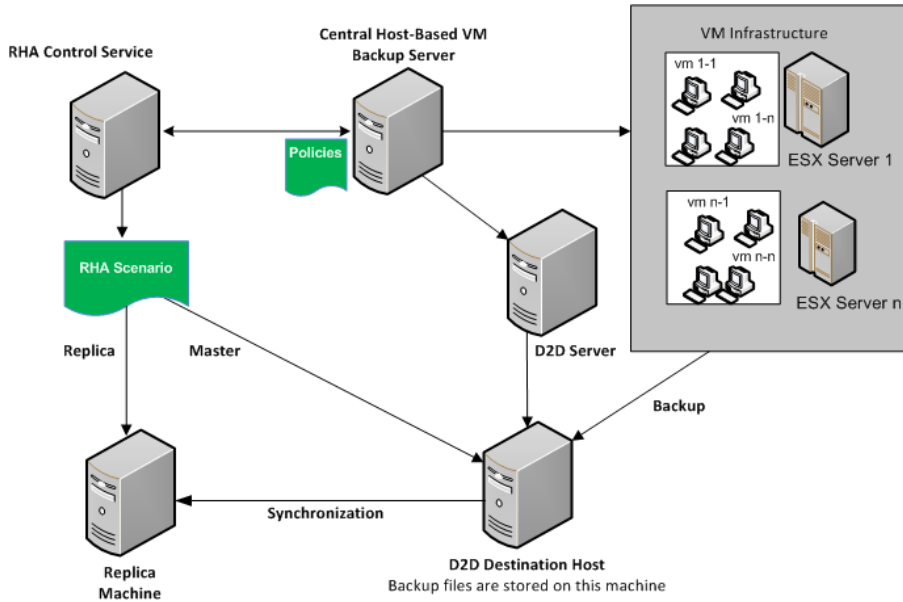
RHA Control Service

Central Host-Based VM Backup Server

VM Infrastructure

vm 1-1

vm 1-n

ESX Server 1

Policies

vm n-1

vm n-n

ESX Server n

RHA Scenario

Replica

Master

D2D Server

Backup

Synchronization

Replica Machine

D2D Destination Host
Backup files are stored on this machine